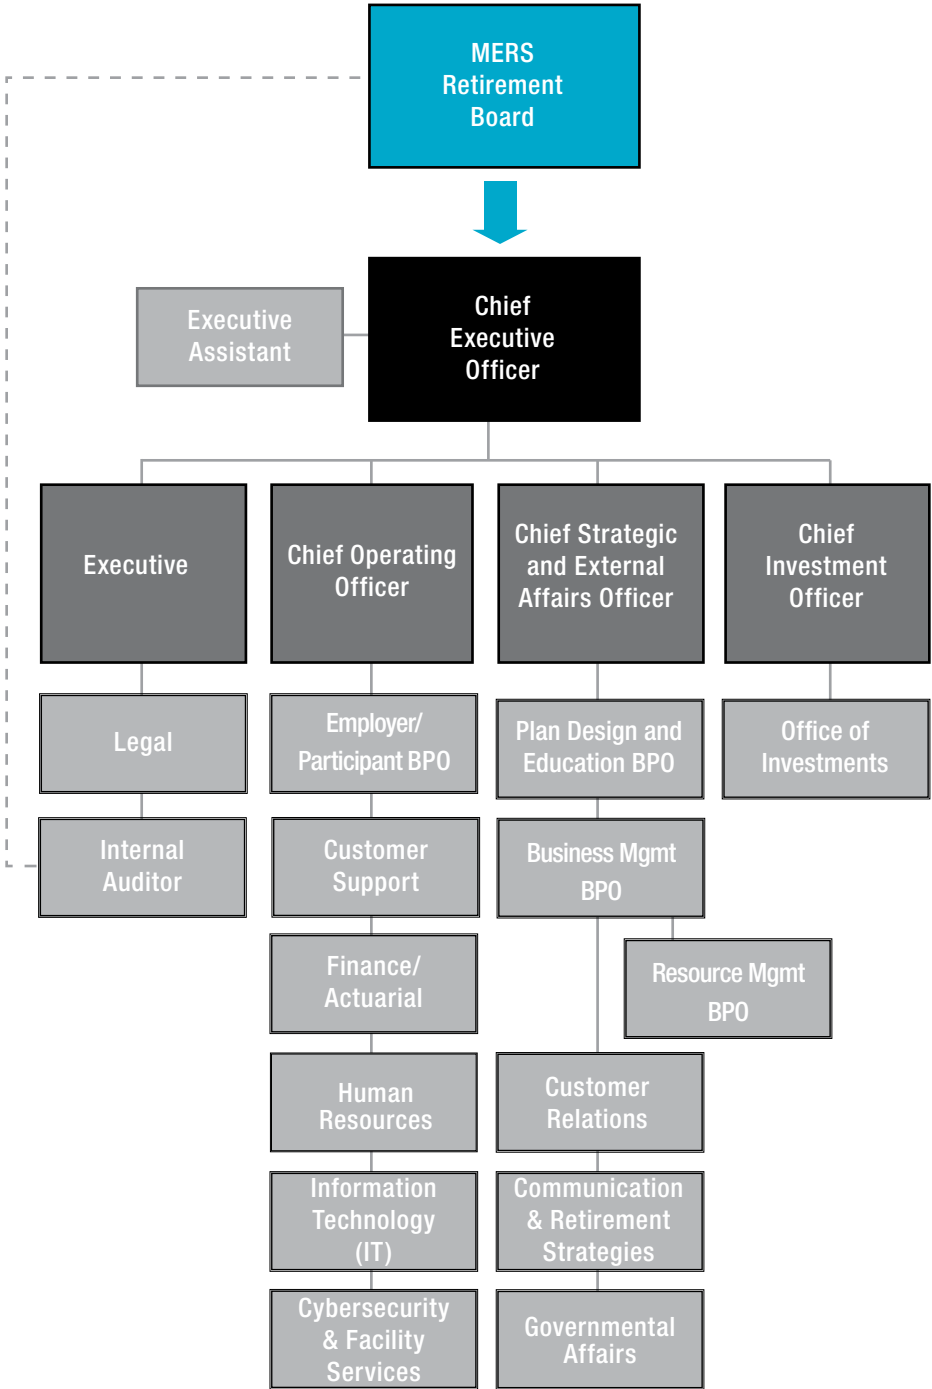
MERS Retirement Board

Executive Assistant

Chief Executive Officer

Executive

Chief Operating Officer

Chief Strategic and External Affairs Officer

Chief Investment Officer

Legal

Internal Auditor

Employer/ Participant BPO

Customer Support

Finance/ Actuarial

Human Resources

Information Technology (IT)

Cybersecurity & Facility Services

Plan Design and Education BPO

Business Mgmt BPO

Resource Mgmt BPO

Customer Relations

Communication & Retirement Strategies

Governmental Affairs

Office of Investments